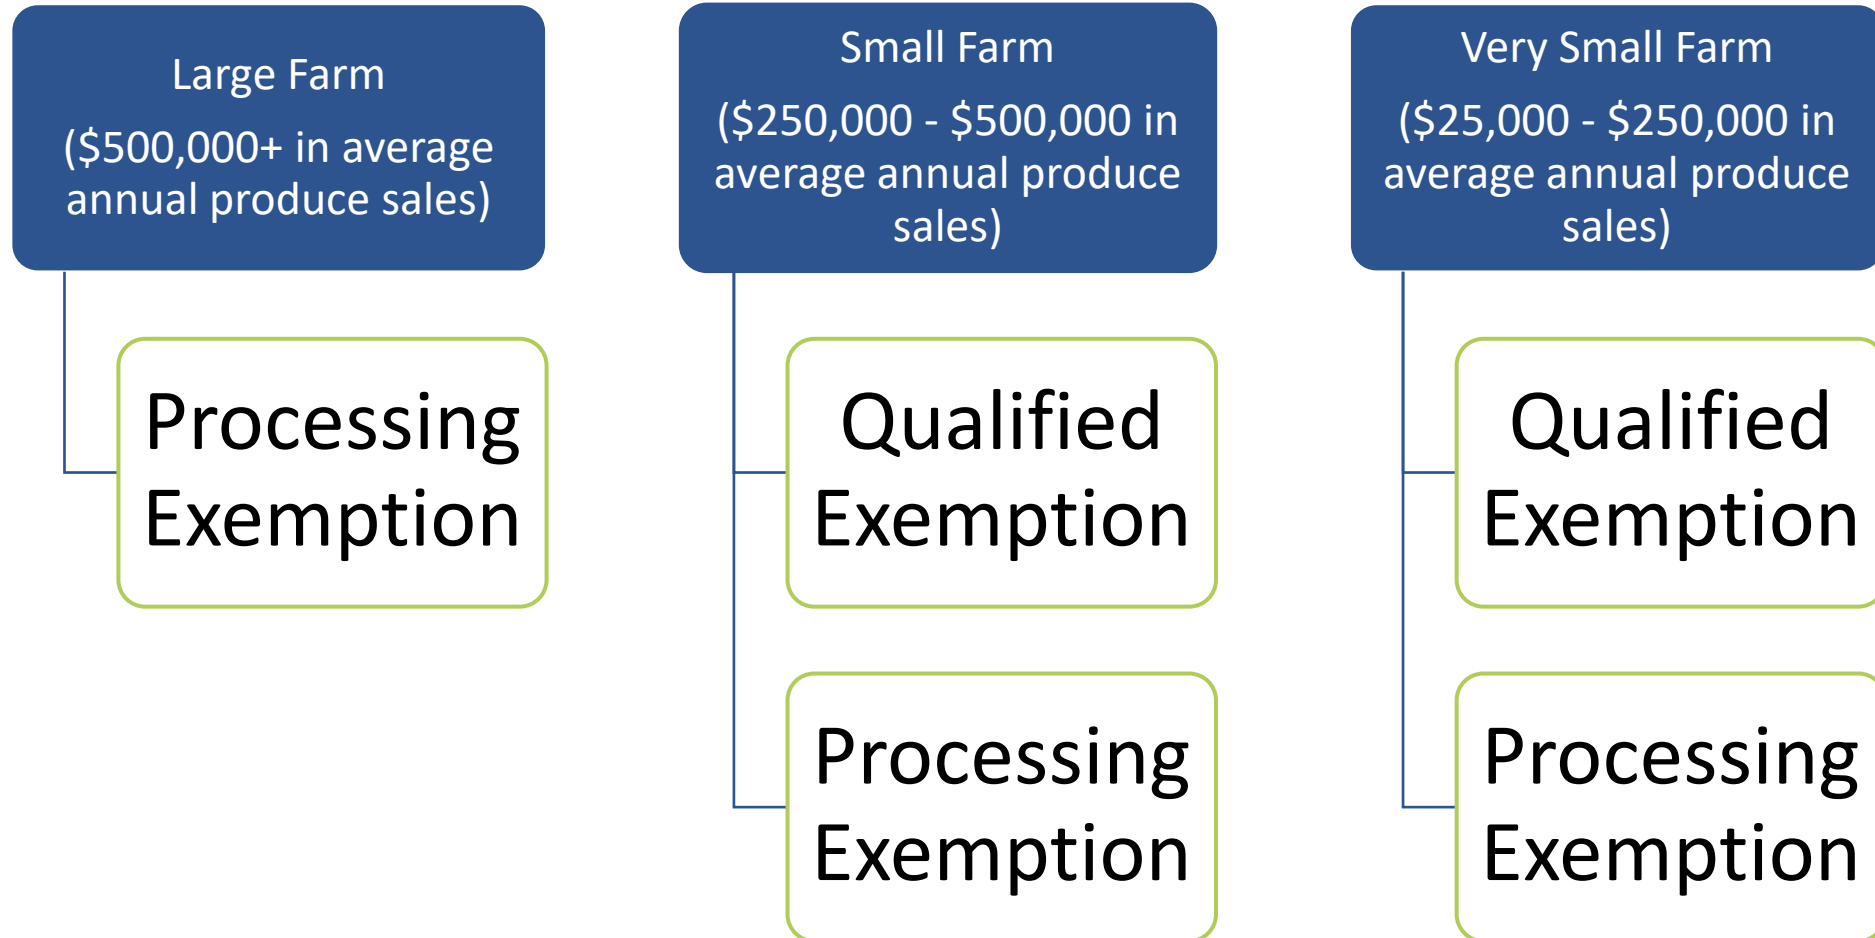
Large Farm

($500,000+ in average annual produce sales)

Processing Exemption

Small Farm

($250,000 - $500,000 in average annual produce sales)

Qualified Exemption

Processing Exemption

Very Small Farm

($25,000 - $250,000 in average annual produce sales)

Qualified Exemption

Processing Exemption